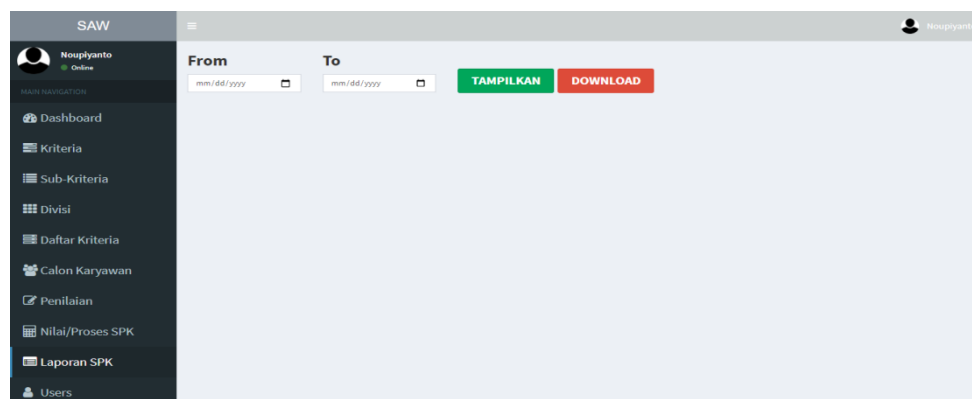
SAW

Noupiyanto
Online

MAIN NAVIGATION

Dashboard

Kriteria

Sub-Kriteria

Divisi

Daftar Kriteria

Calon Karyawan

Penilaian

Nilai/Proses SPK

Laporan SPK

Users

Noupiyanto

From
mm/dd/yyyy

To
mm/dd/yyyy

TAMPILKAN

DOWNLOAD